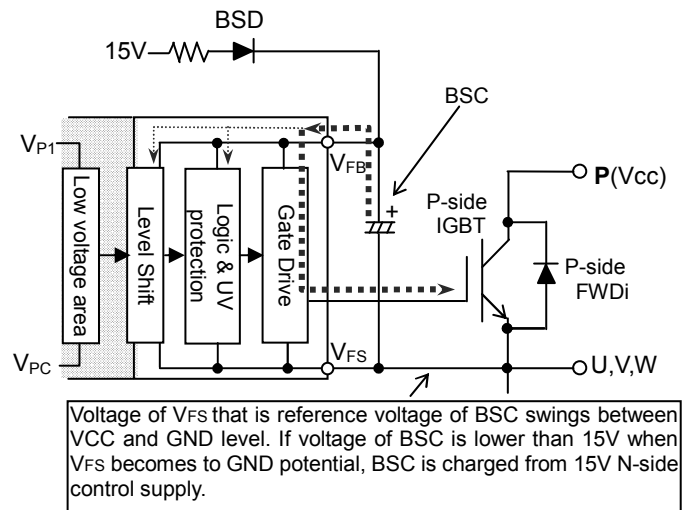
BSD

15V

BSC

$V_{P1}$

Low voltage area

Level Shift

Logic & UV protection

Gate Drive

$V_{FB}$

+

P(Vcc)

P-side IGBT

P-side FWDi

$V_{PC}$

$V_{FS}$

U,V,W

Voltage of VFS that is reference voltage of BSC swings between VCC and GND level. If voltage of BSC is lower than 15V when VFS becomes to GND potential, BSC is charged from 15V N-side control supply.